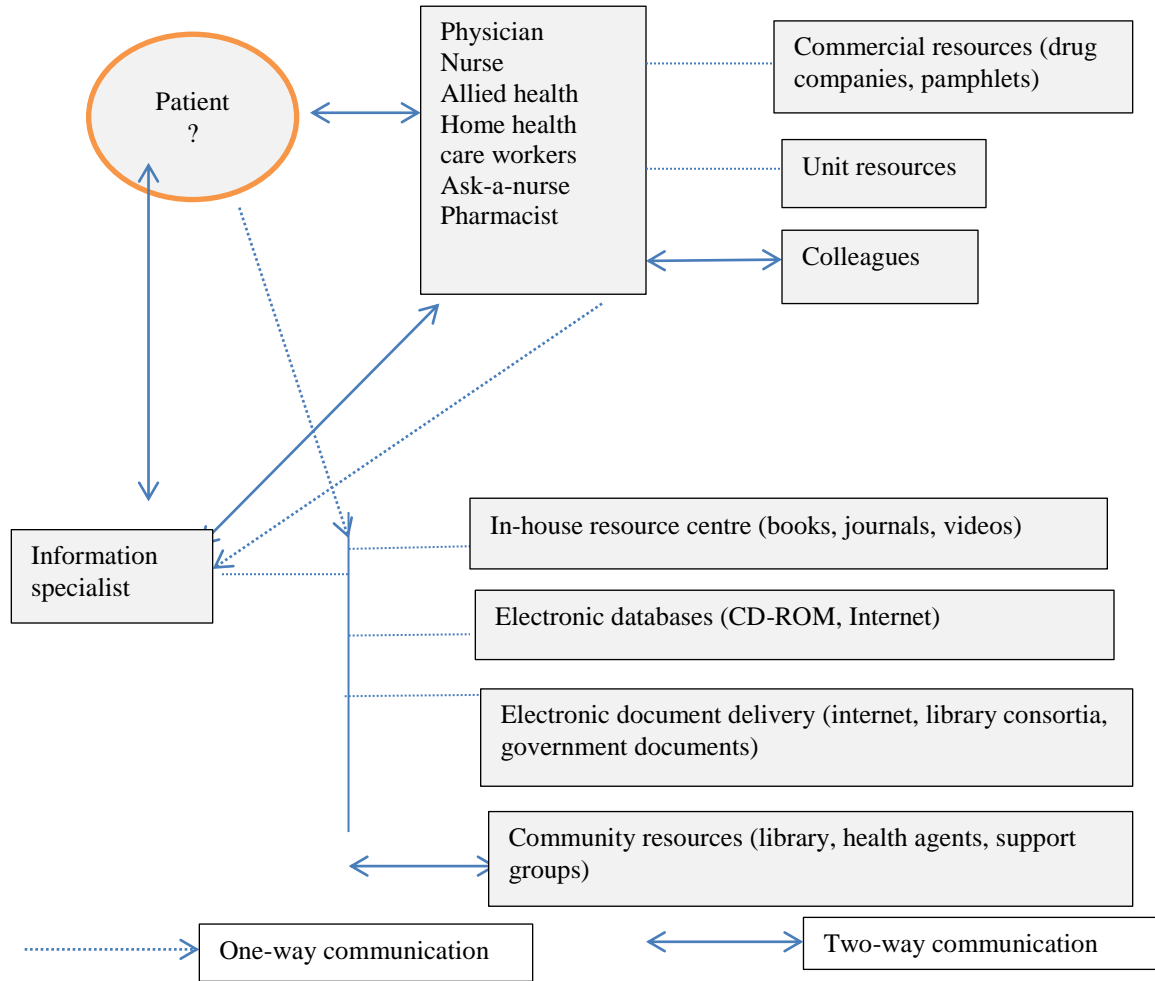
Patient
?

Physician
Nurse
Allied health
Home health care workers
Ask-a-nurse
Pharmacist

Commercial resources (drug companies, pamphlets)

Unit resources

Colleagues

Information specialist

In-house resource centre (books, journals, videos)

Electronic databases (CD-ROM, Internet)

Electronic document delivery (internet, library consortia, government documents)

Community resources (library, health agents, support groups)

One-way communication

Two-way communication